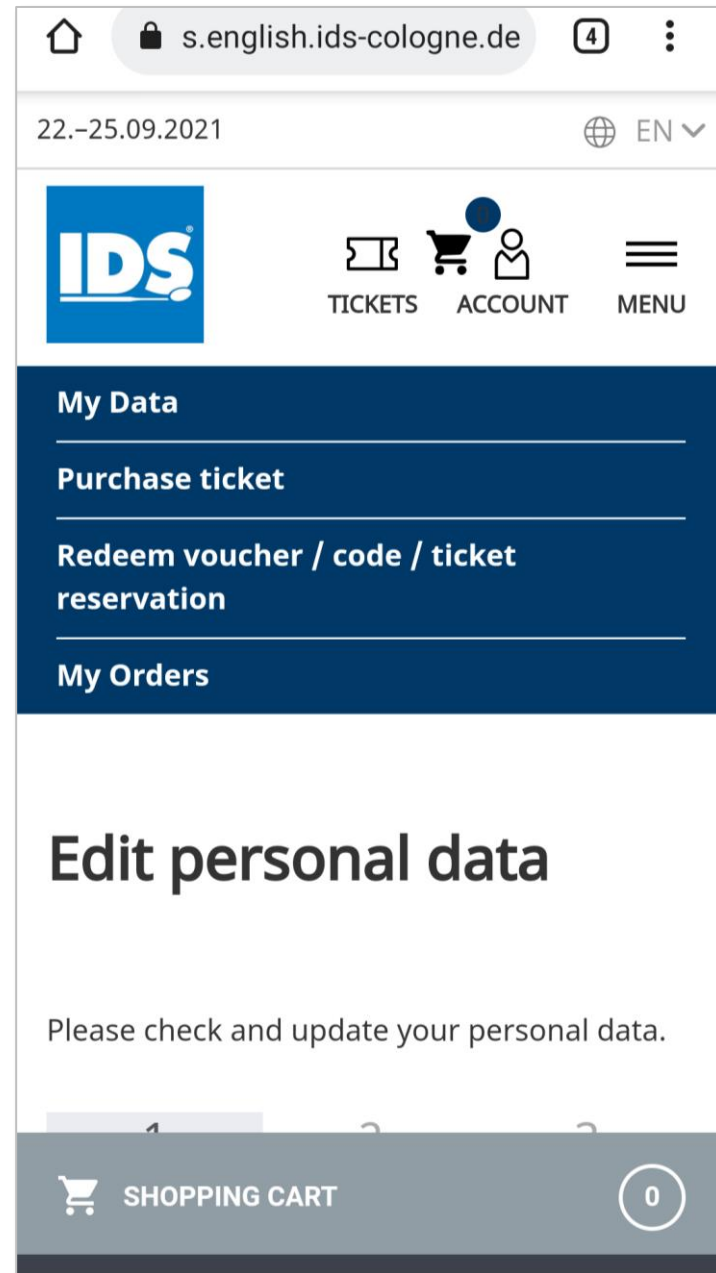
s.english.ids-cologne.de

4

22.–25.09.2021

EN

IDS

0

TICKETS ACCOUNT MENU

My Data

Purchase ticket

Redeem voucher / code / ticket reservation

My Orders

Edit personal data

Please check and update your personal data.

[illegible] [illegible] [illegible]

SHOPPING CART

0